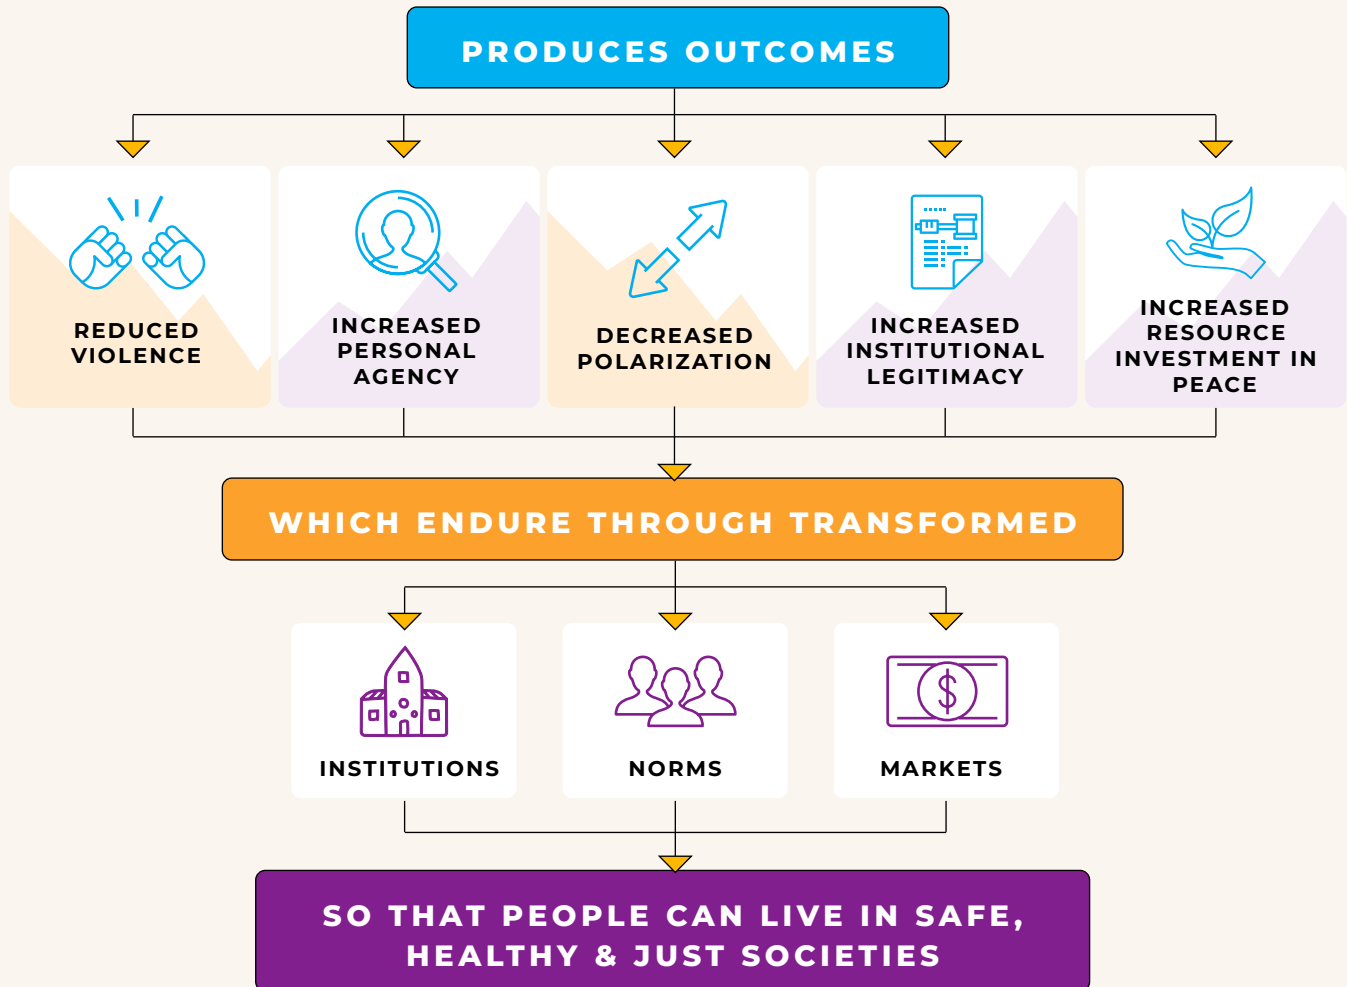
PRODUCES OUTCOMES

REDUCED VIOLENCE

INCREASED PERSONAL AGENCY

DECREASED POLARIZATION

INCREASED INSTITUTIONAL LEGITIMACY

INCREASED RESOURCE INVESTMENT IN PEACE

WHICH ENDURE THROUGH TRANSFORMED

INSTITUTIONS

NORMS

MARKETS

SO THAT PEOPLE CAN LIVE IN SAFE, HEALTHY & JUST SOCIETIES